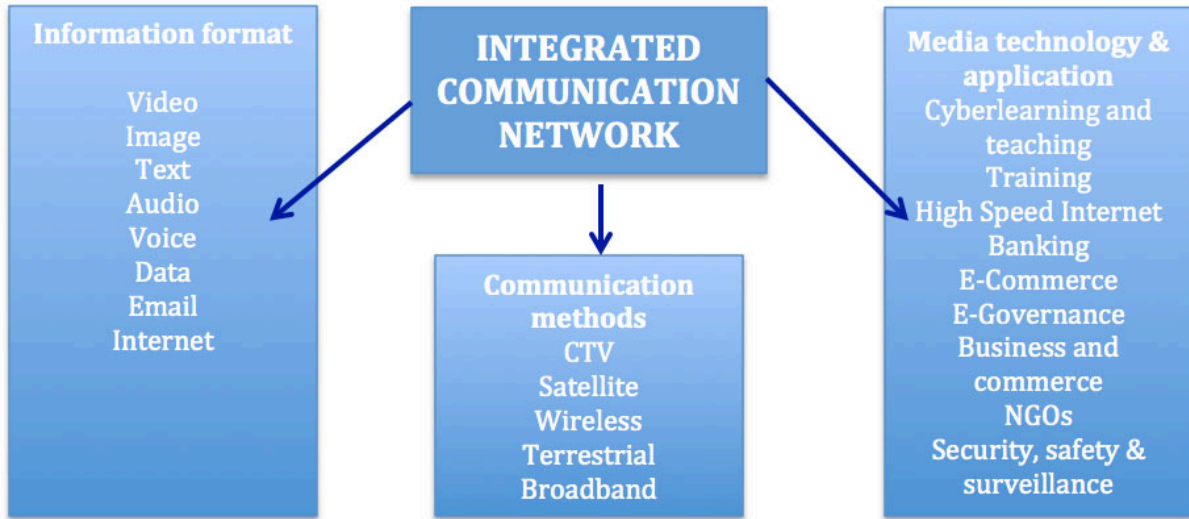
INTEGRATED COMMUNICATION NETWORK

Information format

Video
Image
Text
Audio
Voice
Data
Email
Internet

Communication methods
CTV
Satellite
Wireless
Terrestrial
Broadband

Media technology & application
Cyberlearning and teaching
Training
High Speed Internet
Banking
E-Commerce
E-Governance
Business and commerce
NGOs
Security, safety & surveillance